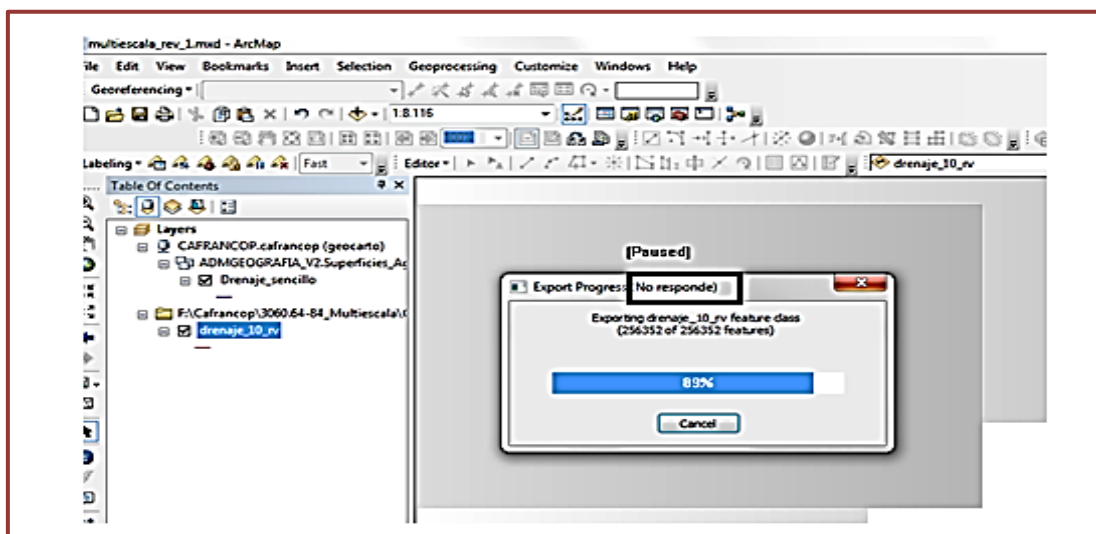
multiescala_rev_1.mxd - ArcMap

ile Edit View Bookmarks Insert Selection Geoprocessing Customize Windows Help

Georeferencing

1:8.116

Labeling Fast Editor drenaje_10_rv

Table Of Contents

Layers

CAFRANCOP.cafrancop (geocarto)

ADMGEOGRAFIA_V2.Superficies_A

Drenaje_sencillo

F:\Cafrancop\3060.64-84_Multiescala\

drenaje_10_rv

[Paused]

Export Progress No responde)

Exporting drenaje_10_rv feature class (256352 of 256352 features)

89%

Cancel